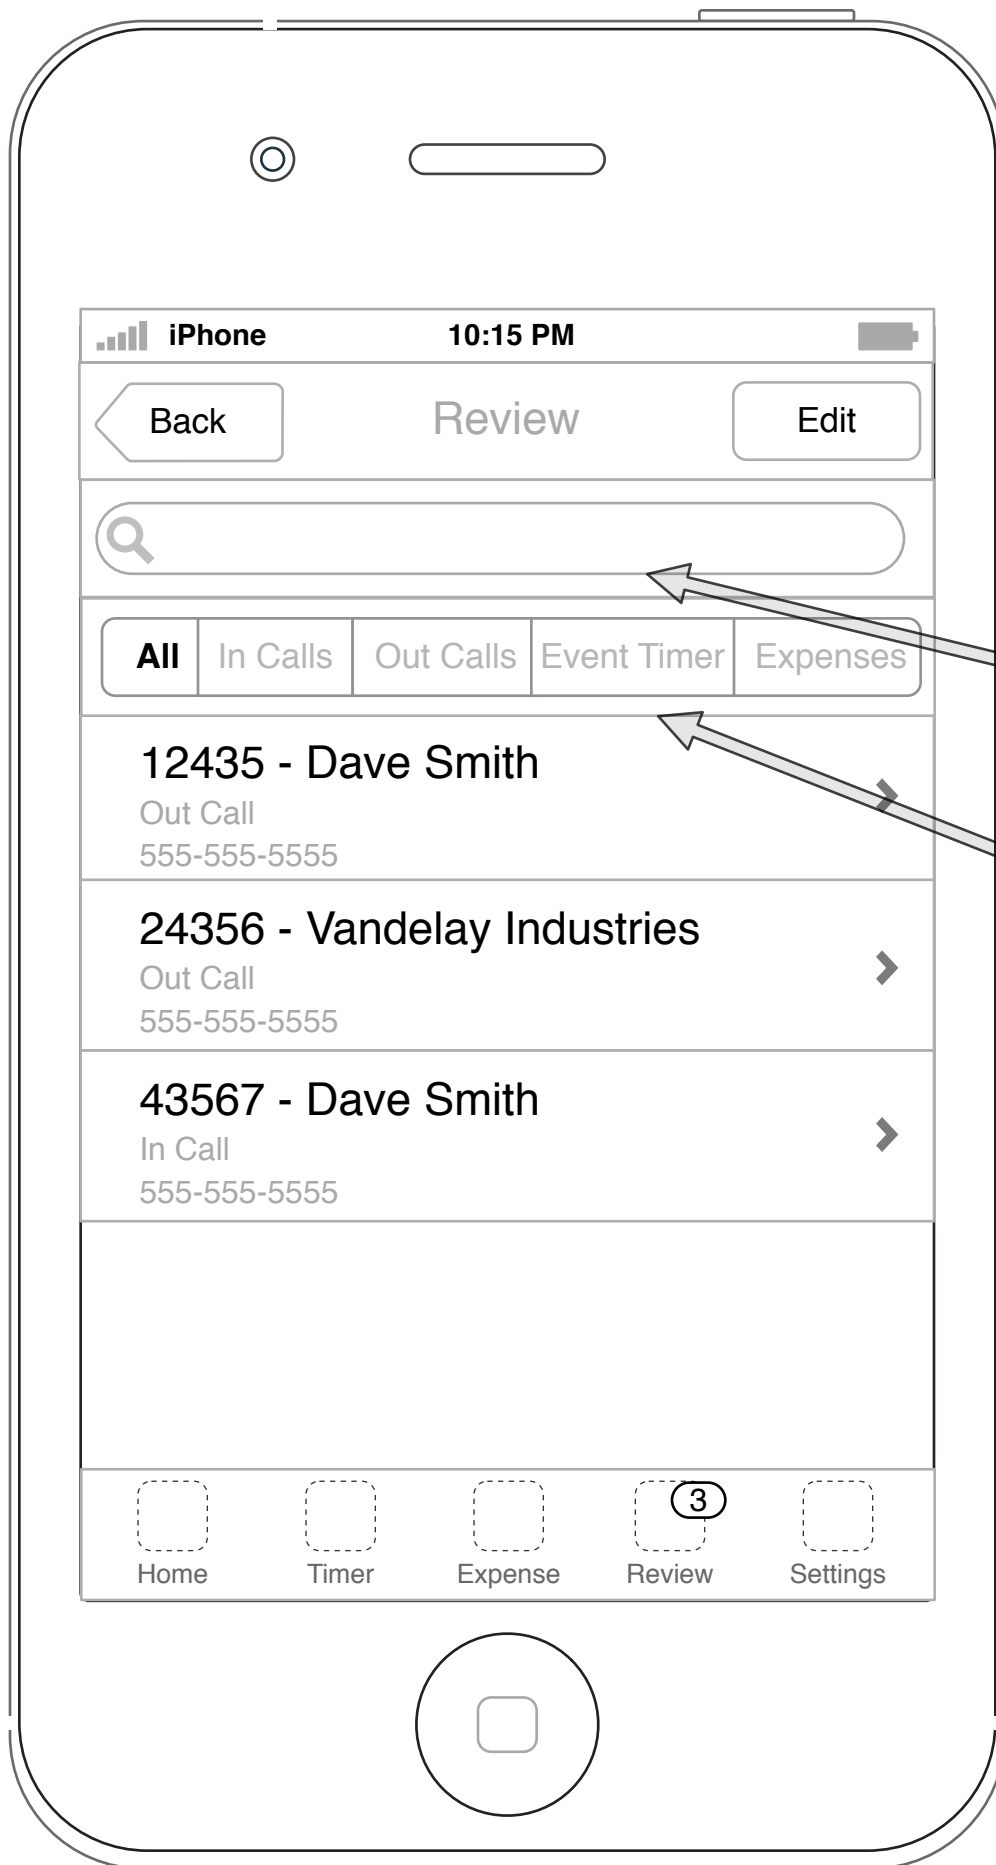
iPhone 10:15 PM

Back Review Edit

All | In Calls | Out Calls | Event Timer | Expenses

12435 - Dave Smith
Out Call
555-555-5555

24356 - Vandelay Industries
Out Call
555-555-5555

43567 - Dave Smith
In Call
555-555-5555

Home Timer Expense 3 Review Settings